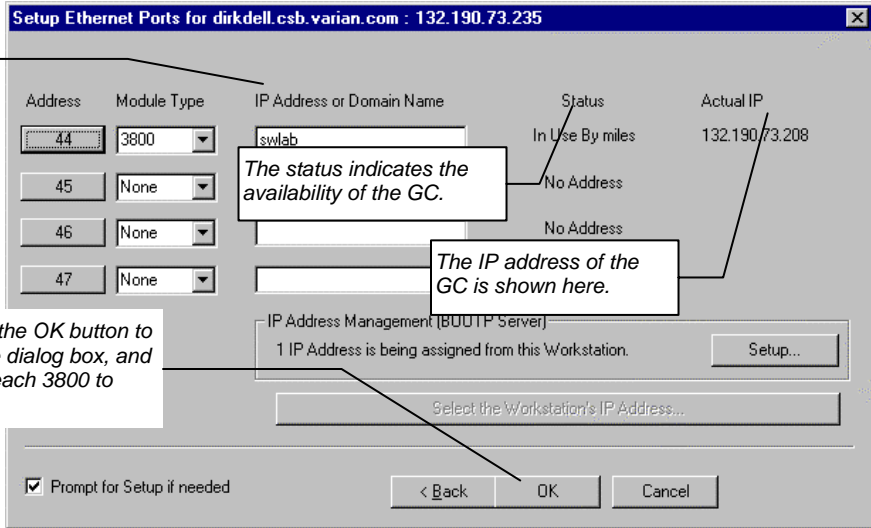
Setup Ethernet Ports for dirkdell.csb.varian.com : 132.190.73.235

Address Module Type IP Address or Domain Name Status Actual IP

44 3800 swlab In Use By miles 132.190.73.208

The status indicates the availability of the GC.

45 None No Address

46 None No Address

47 None

The IP address of the GC is shown here.

the OK button to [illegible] dialog box, and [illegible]each 3800 to

IP Address Management (BOOTP Server)

1 IP Address is being assigned from this Workstation.

Setup...

Select the Workstation's IP Address...

☑ Prompt for Setup if needed

< Back OK Cancel